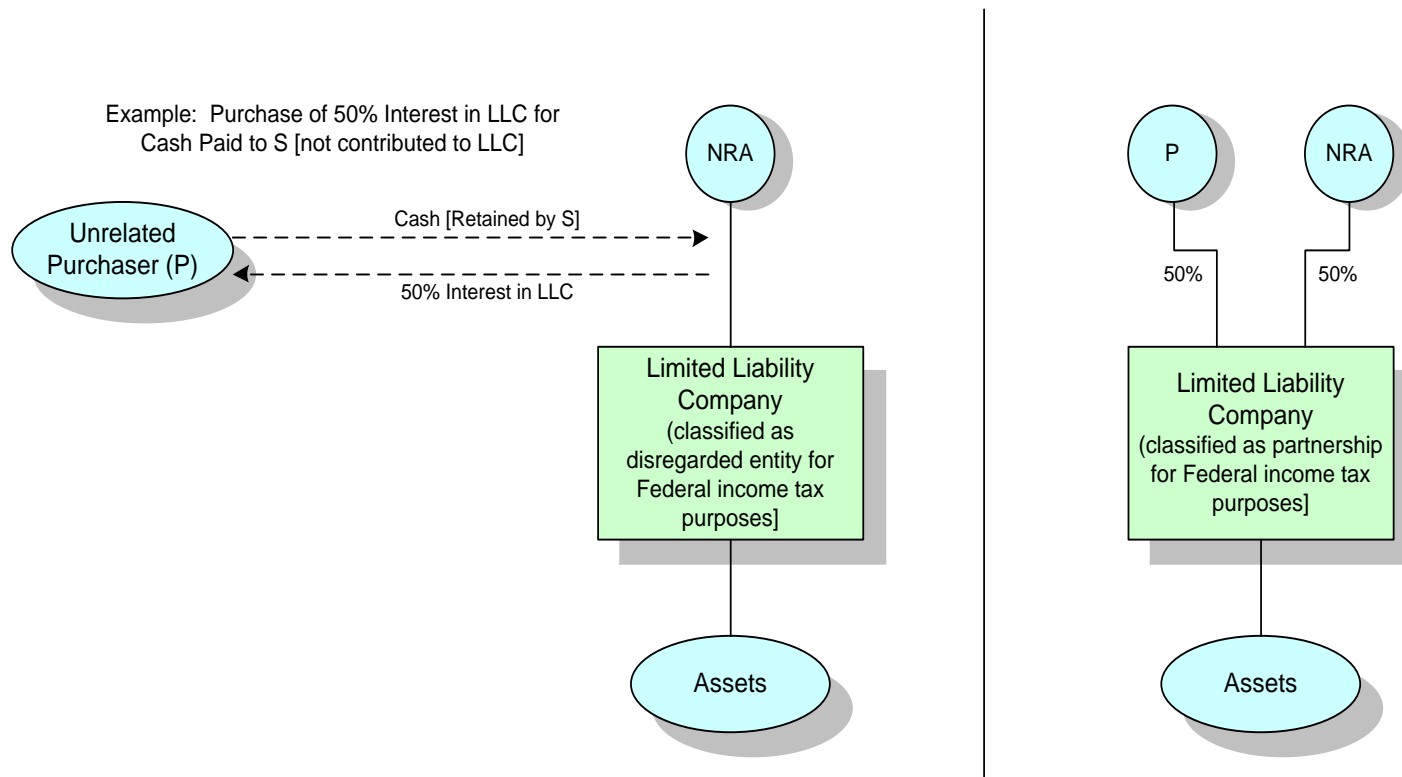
Example: Purchase of 50% Interest in LLC for Cash Paid to S [not contributed to LLC]

NRA

Unrelated Purchaser (P)

Cash [Retained by S]

50% Interest in LLC

Limited Liability Company (classified as disregarded entity for Federal income tax purposes]

Assets

P

NRA

50%

50%

Limited Liability Company (classified as partnership for Federal income tax purposes]

Assets